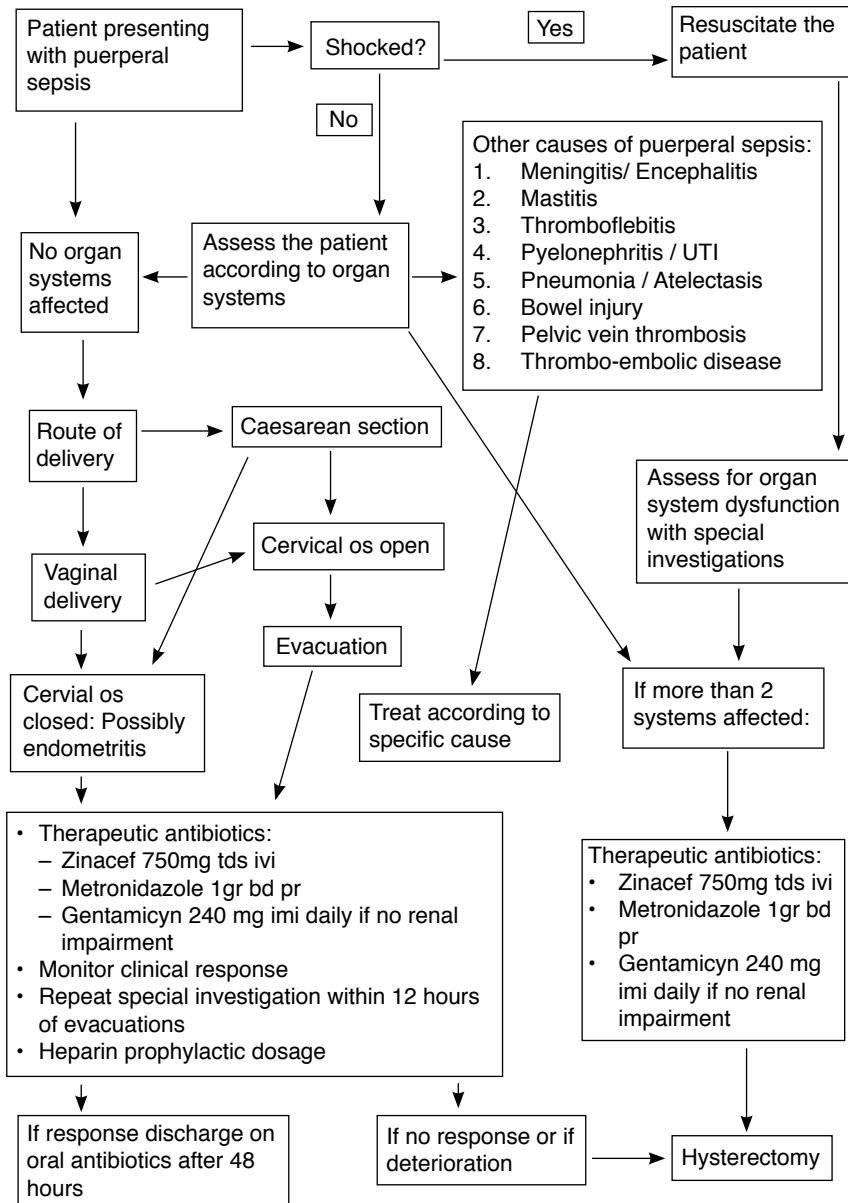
Patient presenting with puerperal sepsis

Shocked?

Yes

Resuscitate the patient

No

Other causes of puerperal sepsis:
1. Meningitis/ Encephalitis
2. Mastitis
3. Thromboflebitis
4. Pyelonephritis / UTI
5. Pneumonia / Atelectasis
6. Bowel injury
7. Pelvic vein thrombosis
8. Thrombo-embolic disease

No organ systems affected

Assess the patient according to organ systems

Route of delivery

Caesarean section

Assess for organ system dysfunction with special investigations

Cervical os open

Vaginal delivery

Evacuation

Cervial os closed: Possibly endometritis

Treat according to specific cause

If more than 2 systems affected:

- Therapeutic antibiotics:
  – Zinacef 750mg tds ivi
  – Metronidazole 1gr bd pr
  – Gentamicyn 240 mg imi daily if no renal impairment
- Monitor clinical response
- Repeat special investigation within 12 hours of evacuations
- Heparin prophylactic dosage

Therapeutic antibiotics:
- Zinacef 750mg tds ivi
- Metronidazole 1gr bd pr
- Gentamicyn 240 mg imi daily if no renal impairment

If response discharge on oral antibiotics after 48 hours

If no response or if deterioration

Hysterectomy